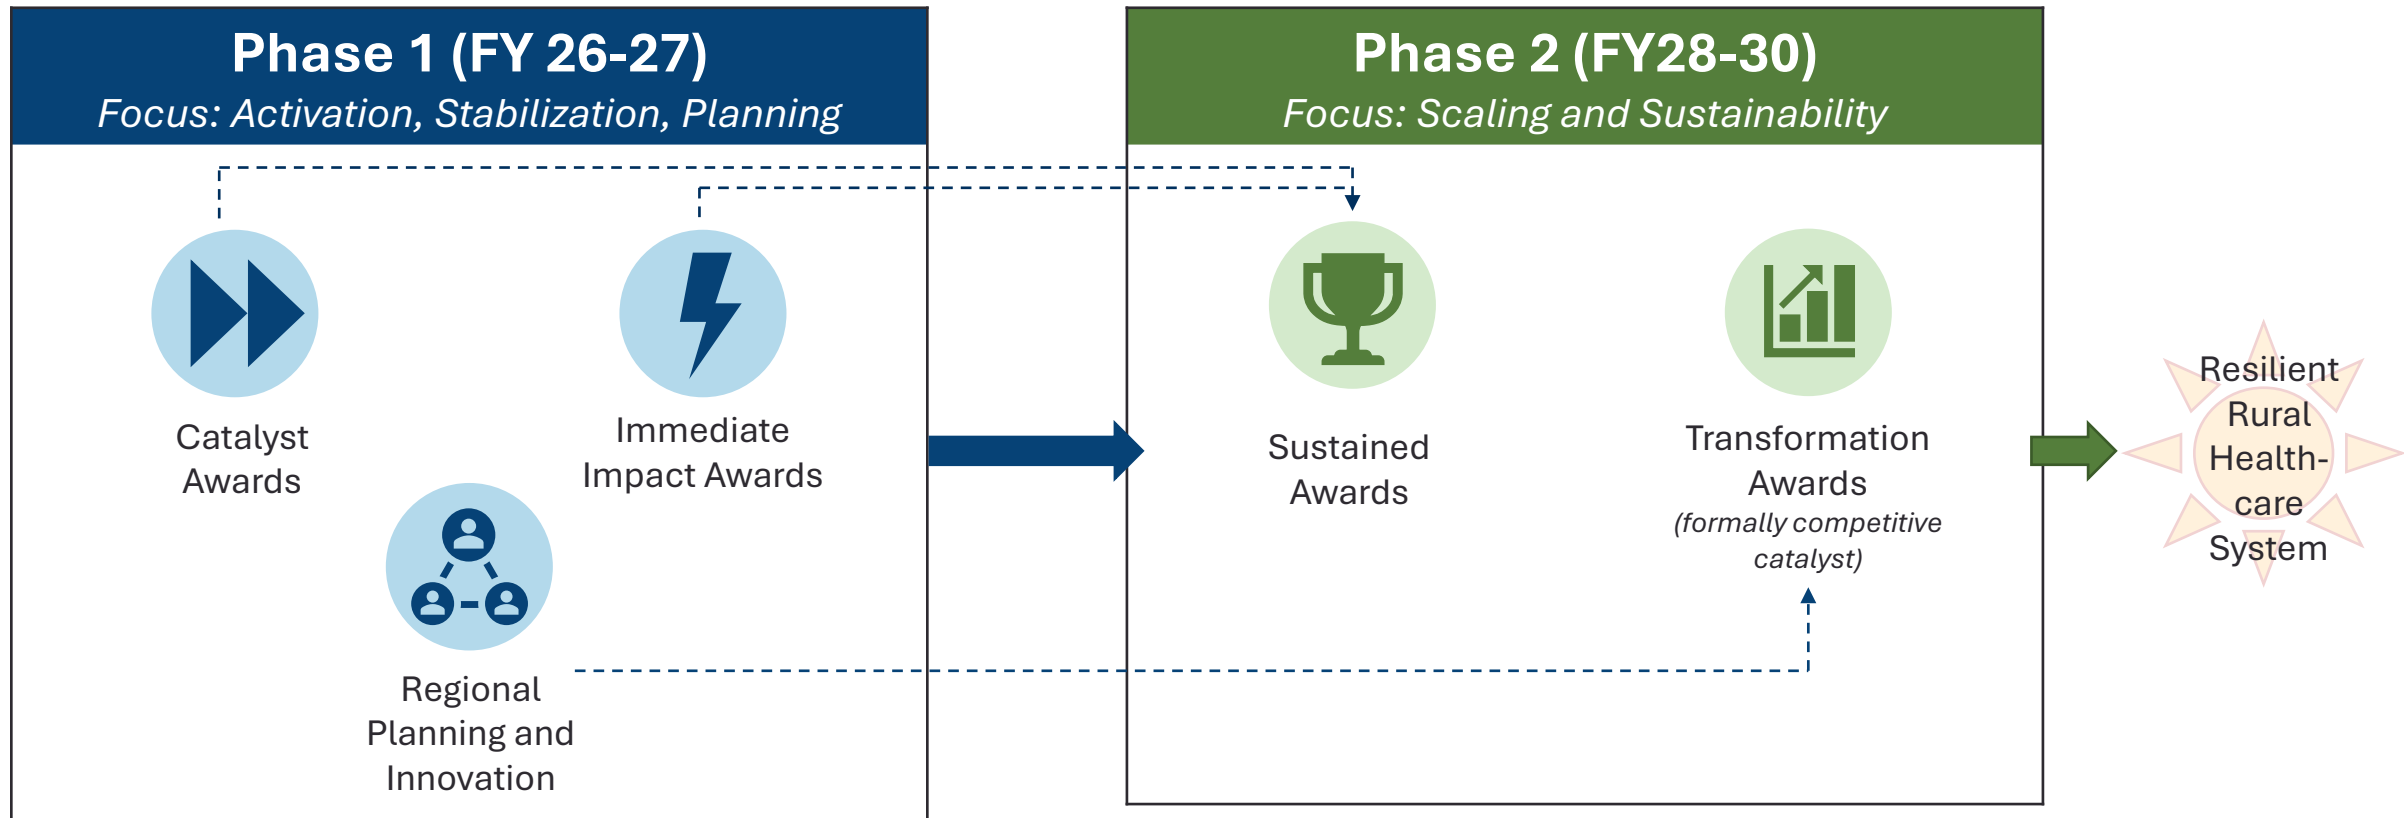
Phase 1 (FY 26-27)
Focus: Activation, Stabilization, Planning

Catalyst Awards

Immediate Impact Awards

Regional Planning and Innovation

Phase 2 (FY28-30)
Focus: Scaling and Sustainability

Sustained Awards

Transformation Awards
(formally competitive catalyst)

Resilient Rural Health-care System